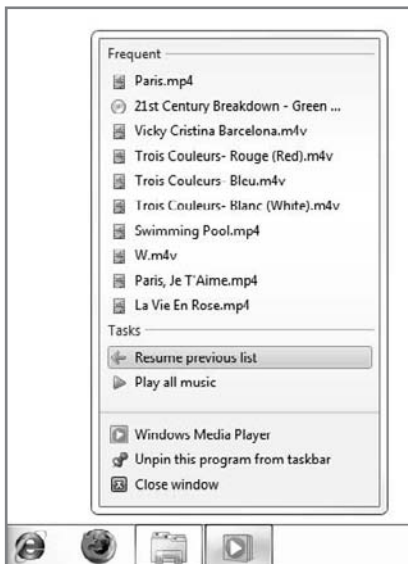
Frequent

Paris.mp4

21st Century Breakdown - Green ...

Vicky Cristina Barcelona.m4v

Trois Couleurs- Rouge (Red).m4v

Trois Couleurs- Bleu.m4v

Trois Couleurs- Blanc (White).m4v

Swimming Pool.mp4

W.m4v

Paris, Je T'Aime.mp4

La Vie En Rose.mp4

Tasks

Resume previous list

Play all music

Windows Media Player

Unpin this program from taskbar

Close window